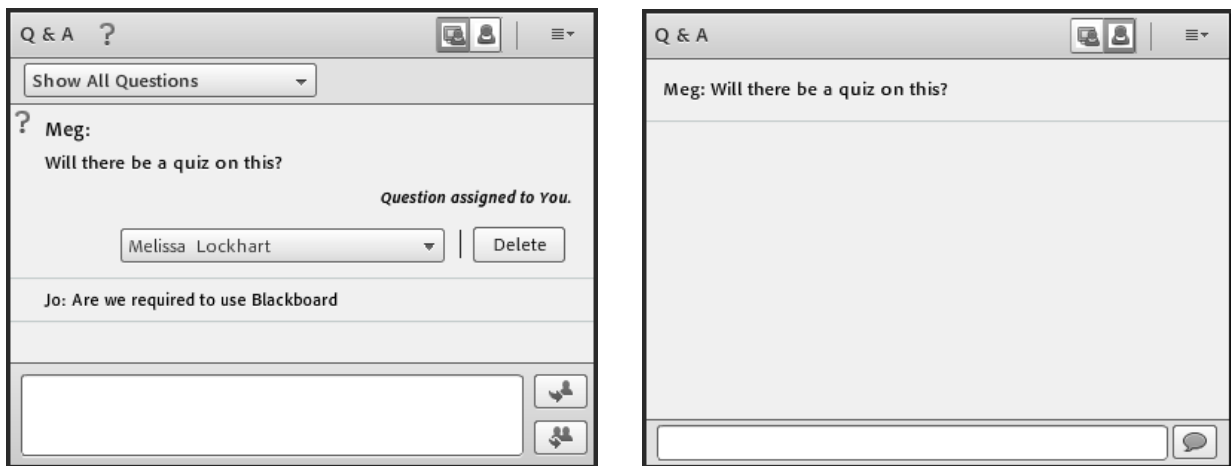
Q & A ?

Show All Questions

? Meg:

Will there be a quiz on this?

Question assigned to You.

Melissa Lockhart

Delete

Jo: Are we required to use Blackboard

Q & A

Meg: Will there be a quiz on this?